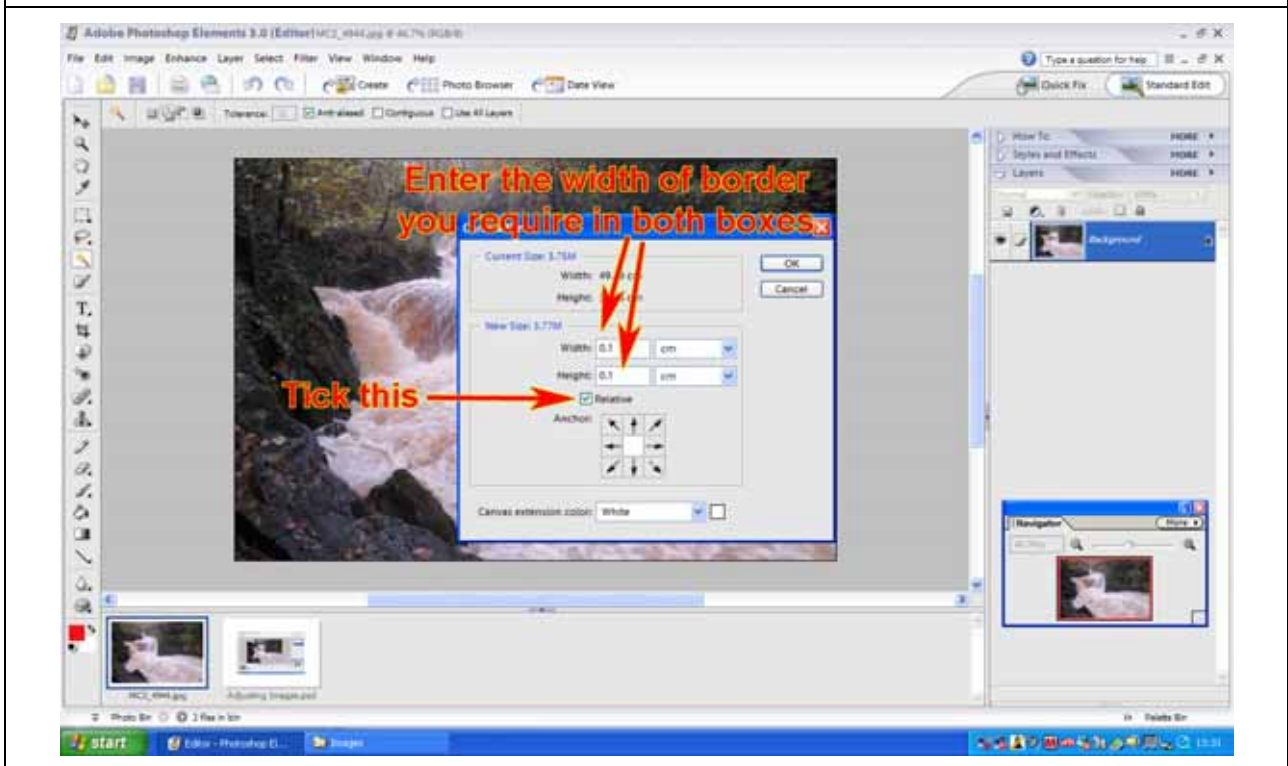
Adobe Photoshop Elements 3.0 (Editor) MC2_4944.jpg @ 46.7% (RGB/8)

File Edit Image Enhance Layer Select Filter View Window Help

Type a question for help

Create Photo Browser Date View

Quick Fix Standard Edit

Tolerance: Anti-aliased Contiguous Use All Layers

How To MORE

Styles and Effects MORE

Layers MORE

Background

Enter the width of border you require in both boxes

Current Size: 5.76M

Width: 49.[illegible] cm

Height: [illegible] cm

OK

Cancel

New Size: 5.77M

Width: 0.1 cm

Height: 0.1 cm

Tick this

Relative

Anchor:

Canvas extension color: White

Navigator More

MC2_4944.jpg

Adjusting Images.psd

Photo Bin 2 files in bin

Palette Bin

start Editor - Photoshop El... Images